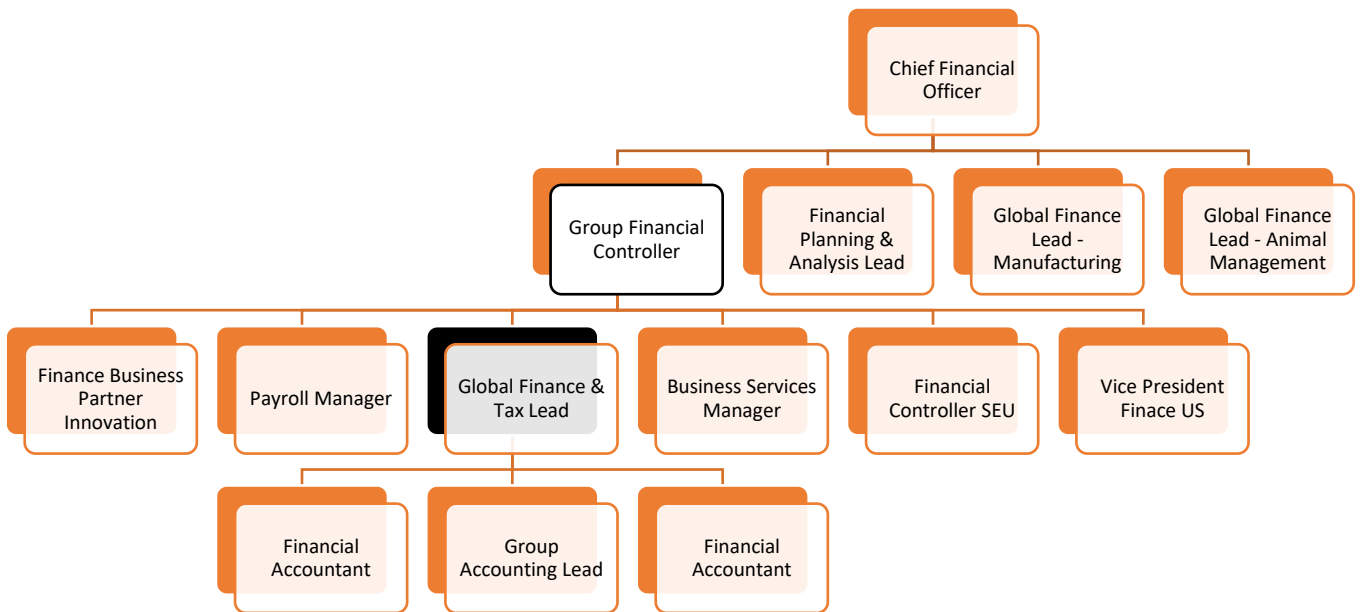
Chief Financial Officer

Group Financial Controller

Financial Planning & Analysis Lead

Global Finance Lead - Manufacturing

Global Finance Lead - Animal Management

Finance Business Partner Innovation

Payroll Manager

Global Finance & Tax Lead

Business Services Manager

Financial Controller SEU

Vice President Finace US

Financial Accountant

Group Accounting Lead

Financial Accountant